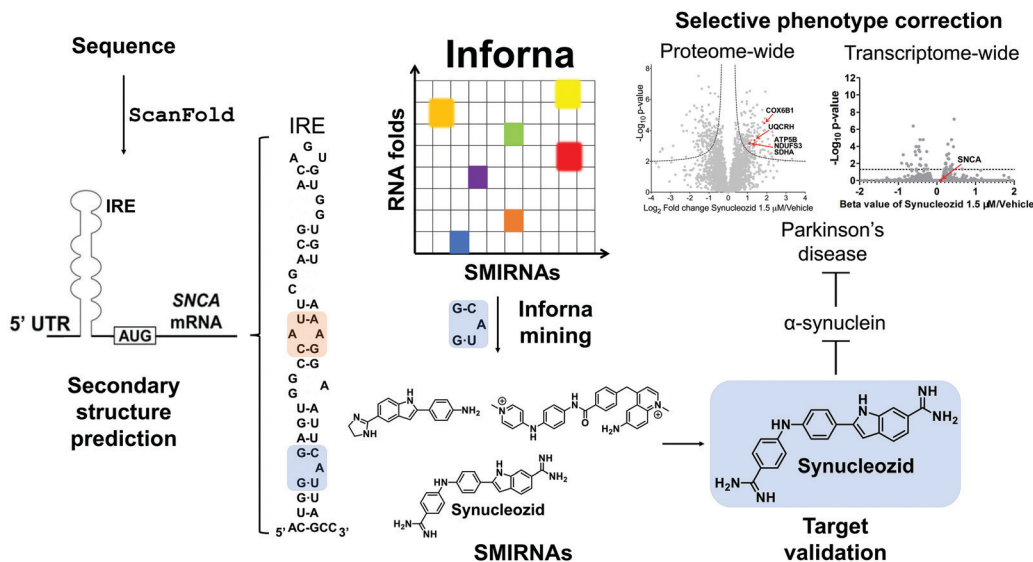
Sequence

ScanFold

IRE

5' UTR

AUG

SNCA mRNA

Secondary structure prediction

IRE

A G U
C-G
A-U
G
G
G·U
C-G
A-U
G
C
U-A
A U-A A
C-G
C-G
G
G A
U-A
A-U
A-U
G-C
A
G·U
G·U
U-A
5' AC-GCC 3'

Inforna

RNA folds

SMIRNAs

G-C
A
G·U

Inforna mining

$NH_2$

$H_2N$

Synucleozid

$NH$

$NH_2$

$H_2N$

$NH$

SMIRNAs

Selective phenotype correction

Proteome-wide

$-Log_{10}$ p-value

COX6B1
UQCRH
ATP5B
NDUFS3
SDHA

$Log_2$ Fold change Synucleozid 1.5 µM/Vehicle

Transcriptome-wide

$-Log_{10}$ p-value

SNCA

Beta value of Synucleozid 1.5 µM/Vehicle

Parkinson's disease

α-synuclein

Synucleozid

NH
$NH_2$
HN
$H_2N$
NH

Target validation